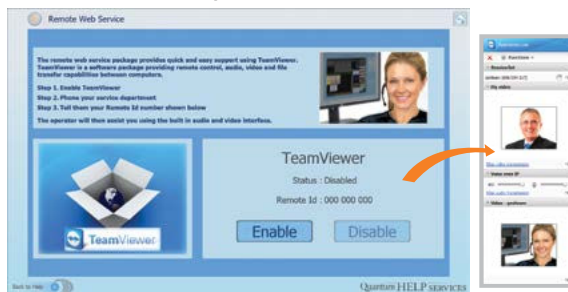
Remote Web Service

The remote web service package provides quick and easy support using TeamViewer. TeamViewer is a software package providing remote control, audio, video and file transfer capabilities between computers.

Step 1. Enable TeamViewer

Step 2. Phone your service department

Step 3. Tell them your Remote Id number shown below

The operator will then assist you using the built in audio and video interface.

TeamViewer

TeamViewer

Status : Disabled

Remote Id : 000 000 000

Enable

Disable

Back to Help

Quantum HELP SERVICES

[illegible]

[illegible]

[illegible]

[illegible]

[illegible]

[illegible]

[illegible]

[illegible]